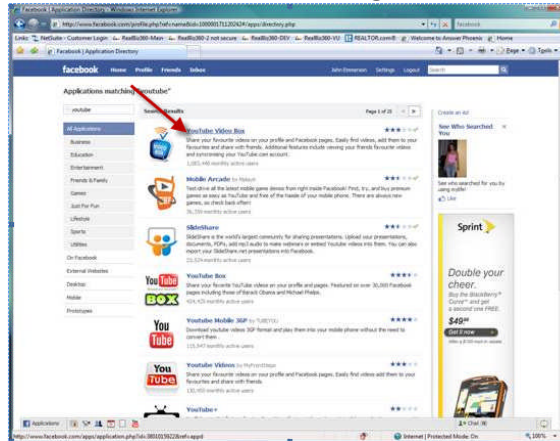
Facebook | Application Directory - Windows Internet Explorer

http://www.facebook.com/profile.php?id=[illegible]/apps/directory.php

Facebook

Links  NetSuite - Customer Login  RealBiz360-Main  RealBiz360-2 not secure  RealBiz360-DEV  RealBiz360-VU  REALTOR.com®  Welcome to Answer Phoenix  Home

Facebook | Application Directory

Page  Tools

facebook  Home  Profile  Friends  Inbox  John Emmerson  Settings  Logout

Applications matching "youtube"

youtube

All Applications
Business
Education
Entertainment
Friends & Family
Games
Just For Fun
Lifestyle
Sports
Utilities
On Facebook
External Websites
Desktop
Mobile
Prototypes

Search Results  Page 1 of 10

YouTube Video Box
Share your favourite videos on your profile and Facebook pages. Easily find videos, add them to your favourites and share with friends. Additional features include viewing your friends favourite videos and synchronising your YouTube.com account.
1,085,448 monthly active users

Mobile Arcade by Rebuck
Text drive all the latest mobile game demos from right inside Facebook! Find, try, and buy premium games as easy as YouTube and free of the hassle of your mobile phone. There are always new games, so check back often!
36,359 monthly active users

SlideShare
SlideShare is the world's largest community for sharing presentations. Upload your presentations, documents, PDFs, add mp3 audio to make webinars or embed Youtube videos into them. You can also import your SlideShare.net presentations into Facebook.
25,024 monthly active users

YouTube Box
Share your favorite YouTube videos on your profile and pages. Featured on over 30,000 Facebook pages including those of Barack Obama and Michael Phelps.
409,425 monthly active users

Youtube Mobile 3GP by TUBETOU
Download youtube videos 3GP format and play them into your mobile phone without the need to convert them.
21,547 monthly active users

Youtube Videos by MyFriendStage
Share your favourite videos on your profile and Facebook pages. Easily find videos, add them to your favourites and share with friends.
130,455 monthly active users

YouTube+

Create an Ad

See Who Searched You

See who searched for you by using myfile!

Like

Sprint

Double your talk.
Buy the BlackBerry® Curve™ and get one FREE.
$49.99
Get it now

Applications  Chat

http://www.facebook.com/apps/application.php?id=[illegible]&ref=appd

Internet | Protected Mode: On  100%